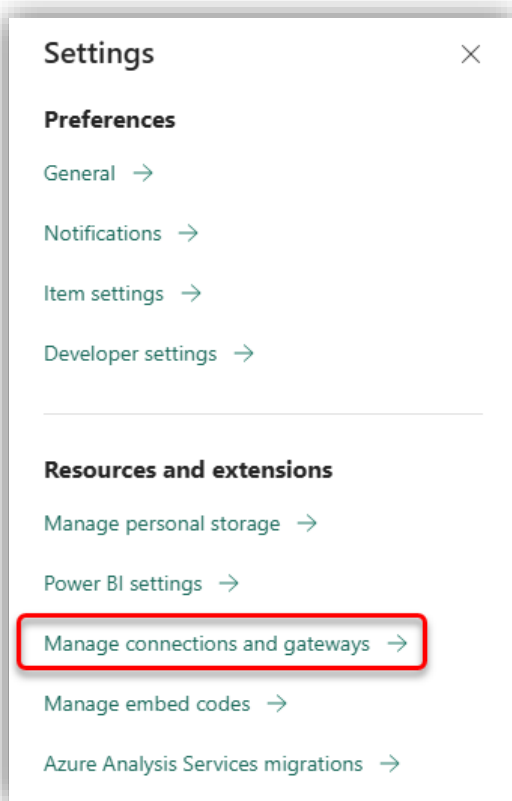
Settings ×

Preferences

General →

Notifications →

Item settings →

Developer settings →

Resources and extensions

Manage personal storage →

Power BI settings →

Manage connections and gateways →

Manage embed codes →

Azure Analysis Services migrations →